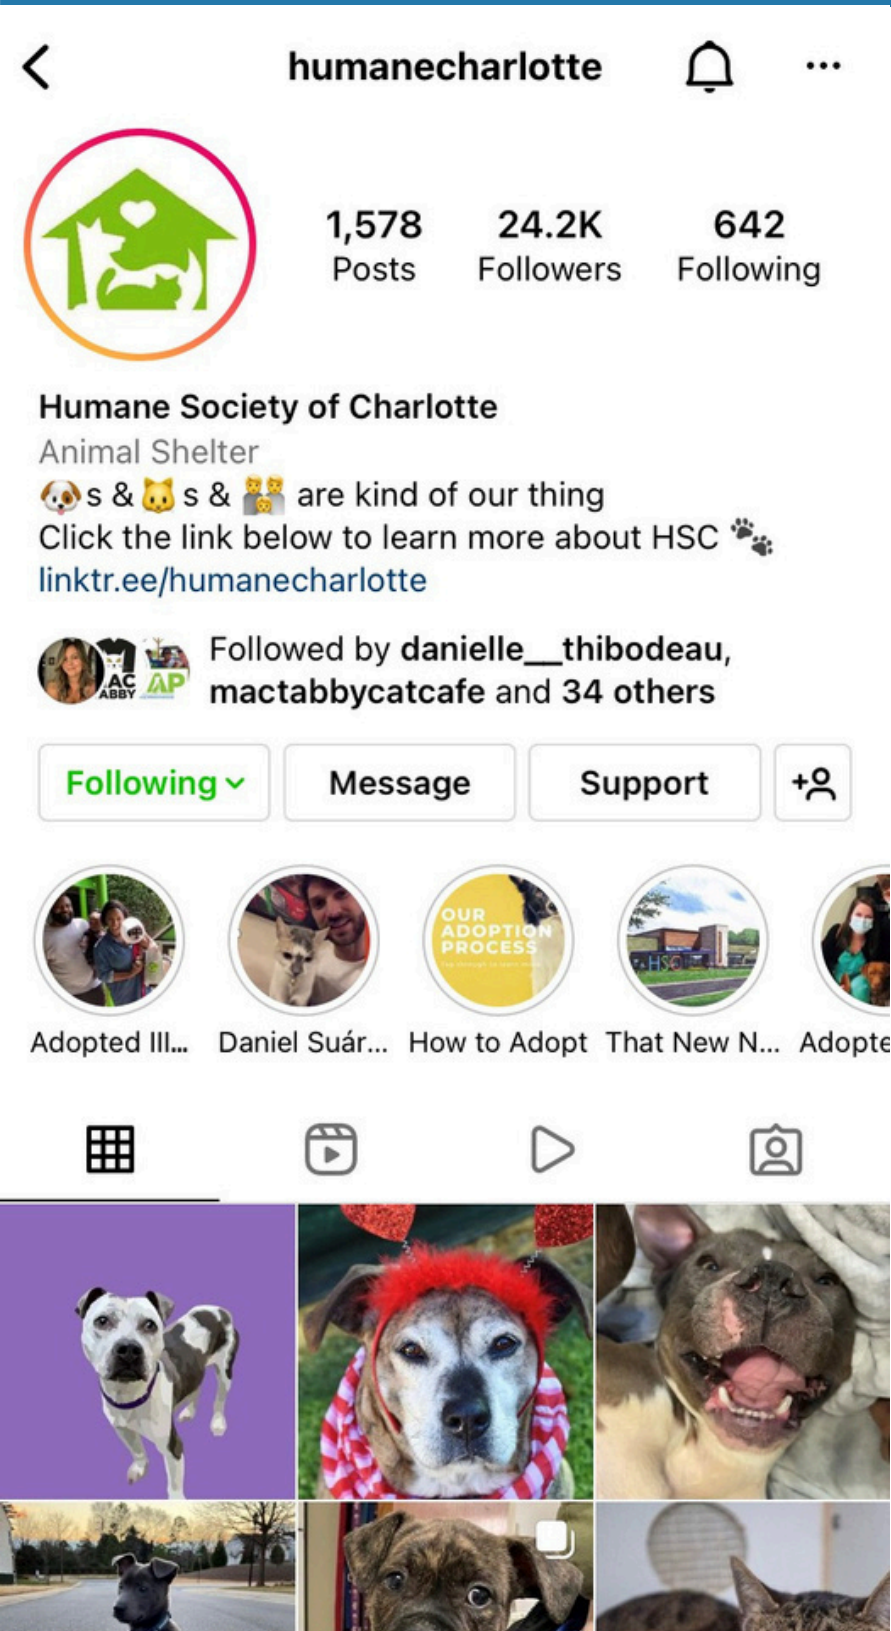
humanecharlotte

1,578 Posts
24.2K Followers
642 Following

Humane Society of Charlotte
Animal Shelter
🐶s & 🐱s & 👨‍👩‍👦 are kind of our thing
Click the link below to learn more about HSC 🐾
linktr.ee/humanecharlotte

Followed by danielle__thibodeau, mactabbycatcafe and 34 others

Following
Message
Support

OUR ADOPTION PROCESS

Adopted Ill...
Daniel Suár...
How to Adopt
That New N...
Adopte